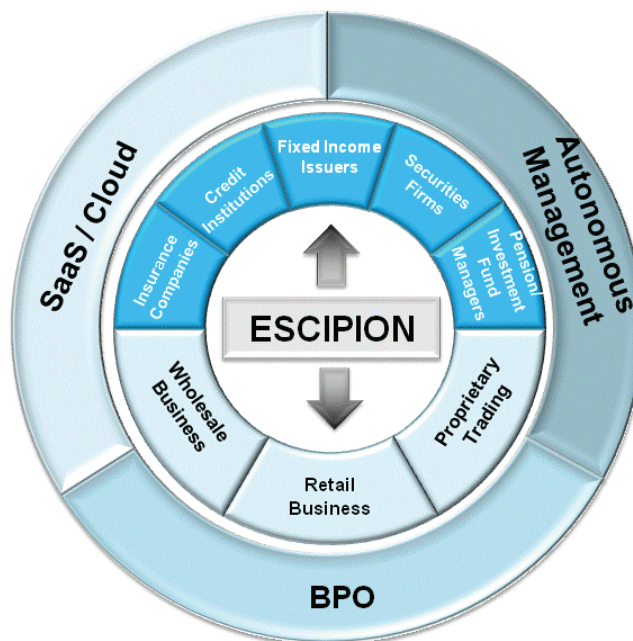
SaaS / Cloud

Autonomous Management

BPO

Insurance Companies

Credit Institutions

Fixed Income Issuers

Securities Firms

Pension/ Investment Fund Managers

ESCIPION

Wholesale Business

Retail Business

Proprietary Trading